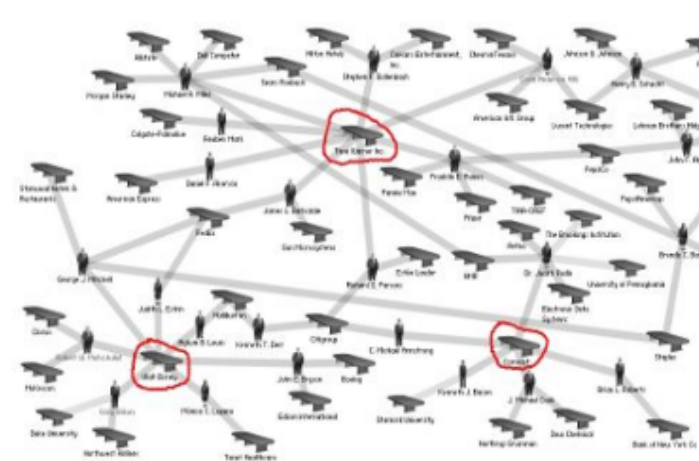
Allstate
Dell Computer
Hilton Hotels
Clorox Entertainment, Inc.
Chemical Financial
Johnson & Johnson
Morgan Stanley
Richard A. Miller
Sears Roebuck
Stephen F. Bollenbach
Henry B. Schacht
Colgate-Palmolive
Reuben Mark
Time Warner Inc.
American Intl. Group
Lucent Technologies
Lehman Brothers
Daniel F. Akerson
Franklin D. Raines
PepsiCo
Starwood Hotels & Restaurants
American Express
Fannie Mae
Pfizer
Tele-Cities
PepsiAmericas
Vernon E. Jordan
James L. Barksdale
Aetna
The Brookings Institution
Sun Microsystems
Brenda L. Barnes
George J. Mitchell
Estée Lauder
NBA
Dr. Judith Rodin
University of Pennsylvania
Judith L. Estrin
Richard E. Parsons
Electronic Data Systems
Clorox
Hubbard
Alston & Lewis
Kenneth T. Derr
Citigroup
C. Michael Armstrong
Comcast
Staples
Halliburton
Walt Disney
John E. Bryson
Boeing
Kenneth J. Bacon
Brian L. Roberts
Edison International
J. Michael Cook
Stanford University
Duke University
Northwest Airlines
Monica C. Lozano
Tenet Healthcare
Northrop Grumman
Dow Chemical
Bank of New York